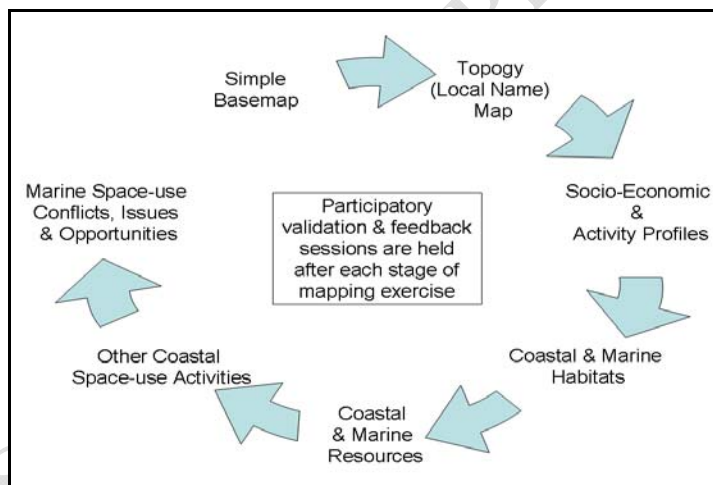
Simple Basemap

Topogy (Local Name) Map

Socio-Economic & Activity Profiles

Coastal & Marine Habitats

Coastal & Marine Resources

Other Coastal Space-use Activities

Marine Space-use Conflicts, Issues & Opportunities

Participatory validation & feedback sessions are held after each stage of mapping exercise